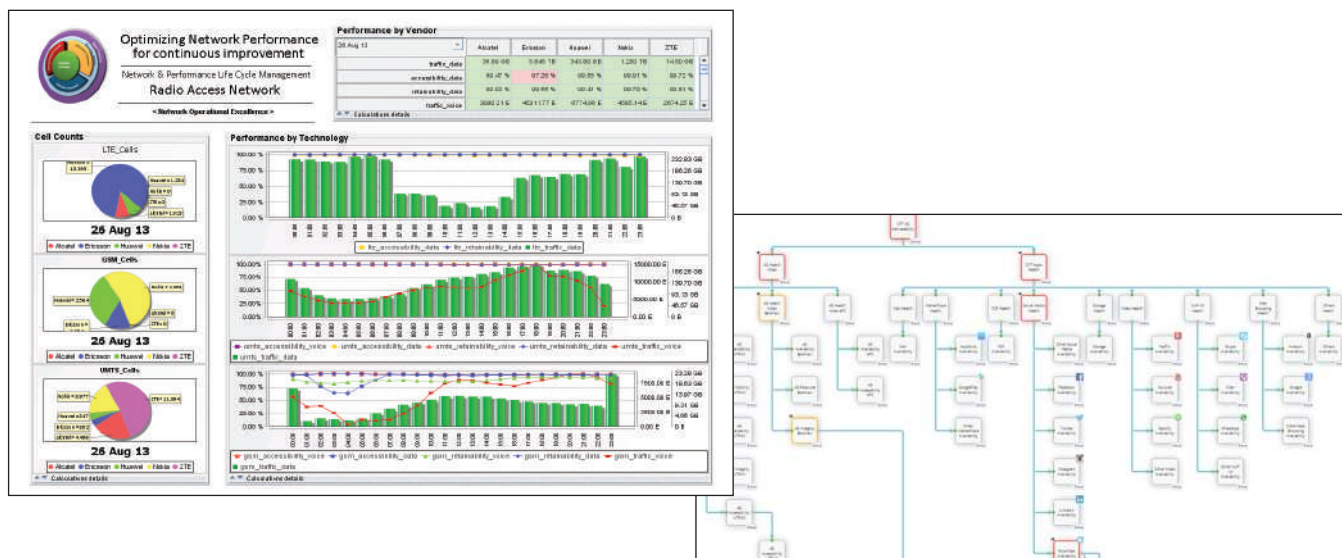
Optimizing Network Performance for continuous improvement

Network & Performance Life Cycle Management

Radio Access Network

< Network Operational Excellence >

Performance by Vendor

| 26 Aug 13 | Alcatel | Ericsson | Huawei | Nokia | ZTE |
|---|---|---|---|---|---|
| traffic_data | 34.66 GB | 5.845 TB | 340.60 GB | 1.280 TB | 1450 GB |
| accessibility_data | 98.47 % | 97.28 % | 98.85 % | 99.01 % | 98.72 % |
| retainability_data | 99.93 % | 99.99 % | 99.91 % | 99.79 % | 99.81 % |
| traffic_voice | 3080.21 E | 4631177 E | 6774.66 E | 4565.14 E | 2674.25 E |

Calculations details

Cell Counts

LTE_Cells

26 Aug 13

Alcatel Ericsson Huawei Nokia ZTE

GSM_Cells

26 Aug 13

Alcatel Ericsson Huawei Nokia ZTE

UMTS_Cells

26 Aug 13

Alcatel Ericsson Huawei Nokia ZTE

Calculations details

Performance by Technology

100.00 % 75.00 % 50.00 % 25.00 % 0.00 %

232.83 GB 186.26 GB 139.70 GB 93.13 GB 46.57 GB 0 B

lte_accessibility_data lte_retainability_data lte_traffic_data

100.00 % 75.00 % 50.00 % 25.00 % 0.00 %

15000.00 E 10000.00 E 5000.00 E 0.00 E

186.26 GB 139.70 GB 93.13 GB 46.57 GB 0 B

umts_accessibility_voice umts_accessibility_data umts_retainability_voice umts_retainability_data umts_traffic_voice umts_traffic_data

100.00 % 75.00 % 50.00 % 25.00 % 0.00 %

7500.00 E 5000.00 E 2500.00 E 0.00 E

23.28 GB 18.63 GB 13.97 GB 9.31 GB 4.66 GB 0 B

gsm_accessibility_voice gsm_accessibility_data gsm_retainability_voice gsm_retainability_data gsm_traffic_voice gsm_traffic_data

Calculations details